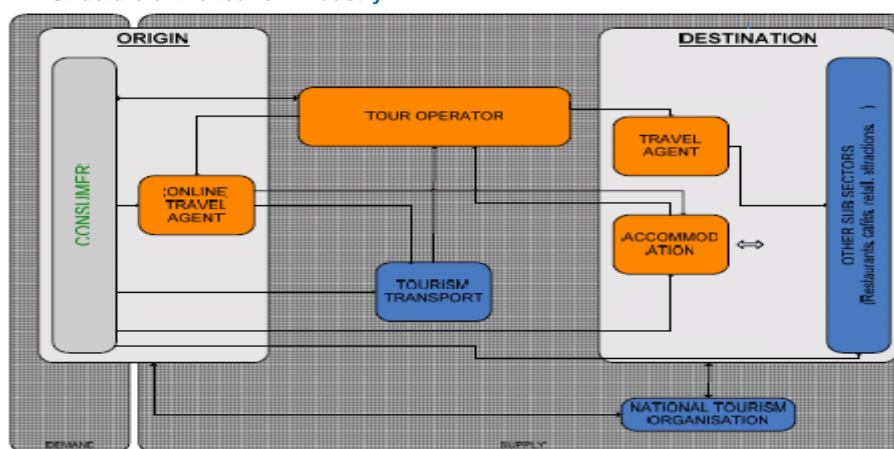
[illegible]

ORIGIN

DESTINATION

CONSUMER

TOUR OPERATOR

ONLINE TRAVEL AGENT

TRAVEL AGENT

ACCOMMODATION

TOURISM TRANSPORT

OTHER SUB SECTORS (Restaurants, cafés, retail, attractions, )

NATIONAL TOURISM ORGANISATION

DEMAND

SUPPLY